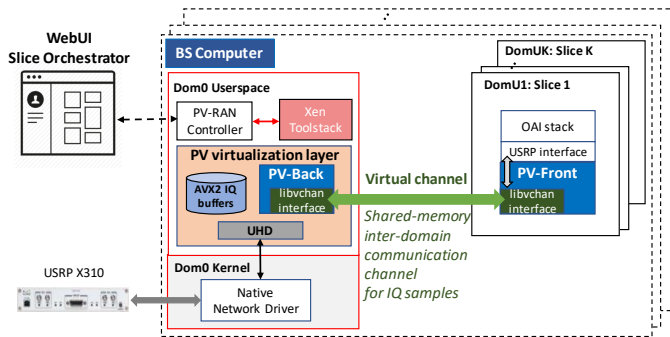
WebUI
Slice Orchestrator

BS Computer

Dom0 Userspace

PV-RAN Controller

Xen Toolstack

PV virtualization layer

AVX2 IQ buffers

PV-Back

libvchan interface

UHD

Dom0 Kernel

Native Network Driver

USRP X310

Virtual channel

Shared-memory inter-domain communication channel for IQ samples

DomUK: Slice K

DomU1: Slice 1

OAI stack

USRP interface

PV-Front

libvchan interface